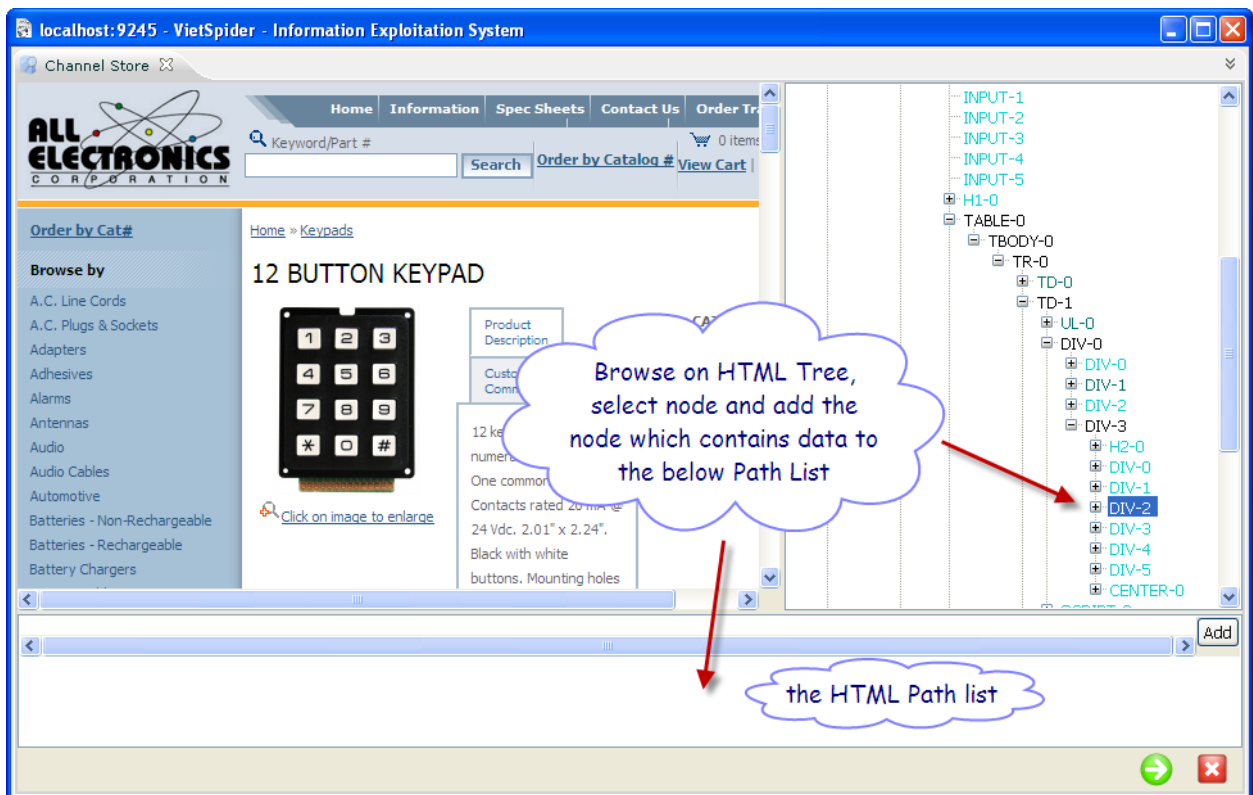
localhost:9245 - VietSpider - Information Exploitation System

Channel Store

ALL ELECTRONICS CORPORATION

Home | Information | Spec Sheets | Contact Us | Order Tr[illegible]

Keyword/Part #

Search

Order by Catalog #

0 items

View Cart

Order by Cat#

Browse by

A.C. Line Cords
A.C. Plugs & Sockets
Adapters
Adhesives
Alarms
Antennas
Audio
Audio Cables
Automotive
Batteries - Non-Rechargeable
Batteries - Rechargeable
Battery Chargers

Home » Keypads

12 BUTTON KEYPAD

1 2 3
4 5 6
7 8 9
* 0 #

Click on image to enlarge

Product Description

Custo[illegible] Comm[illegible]

CA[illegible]

12 ke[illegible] numera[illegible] One commo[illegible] Contacts rated 20 mA @ 24 Vdc. 2.01" x 2.24". Black with white buttons. Mounting holes

Browse on HTML Tree, select node and add the node which contains data to the below Path List

INPUT-1
INPUT-2
INPUT-3
INPUT-4
INPUT-5
H1-0
TABLE-0
TBODY-0
TR-0
TD-0
TD-1
UL-0
DIV-0
DIV-0
DIV-1
DIV-2
DIV-3
H2-0
DIV-0
DIV-1
DIV-2
DIV-3
DIV-4
DIV-5
CENTER-0

Add

the HTML Path list